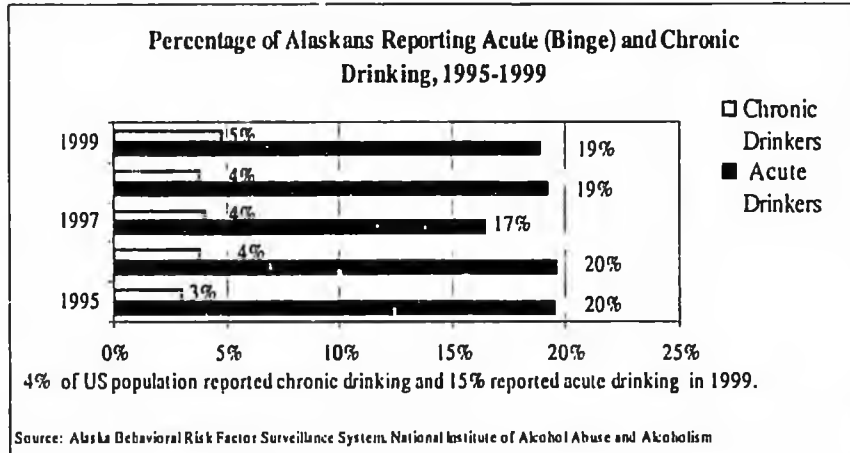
Percentage of Alaskans Reporting Acute (Binge) and Chronic Drinking, 1995-1999

□ Chronic Drinkers
■ Acute Drinkers

1999
5%
19%
4%
19%
1997
4%
17%
4%
20%
1995
3%
20%

0%
5%
10%
15%
20%
25%

4% of US population reported chronic drinking and 15% reported acute drinking in 1999.

Source: Alaska Behavioral Risk Factor Surveillance System. National Institute of Alcohol Abuse and Alcoholism